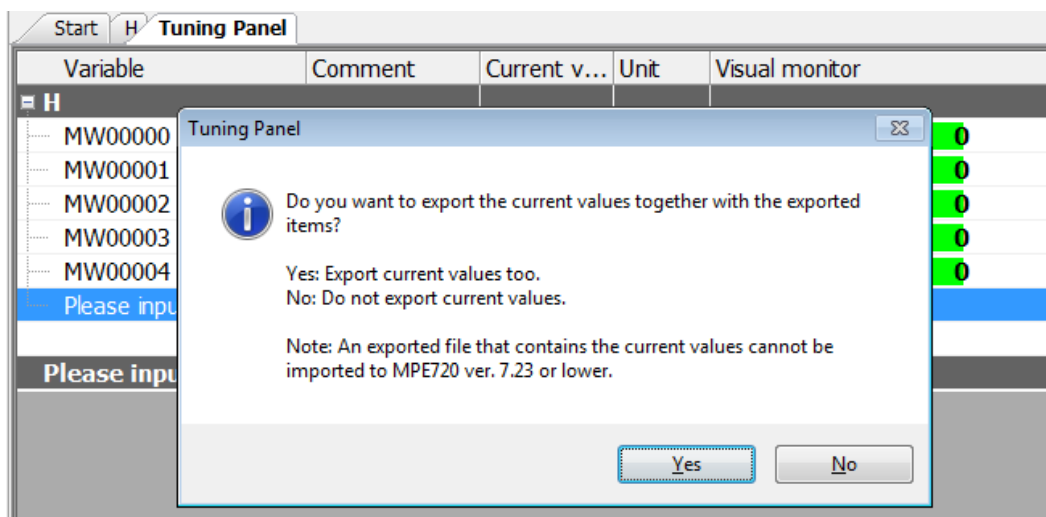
Start | H | Tuning Panel

| Variable | Comment | Current v... | Unit | Visual monitor |
|---|---|---|---|---|
| H | | | | |
| MW00000 | | | | 0 |
| MW00001 | | | | 0 |
| MW00002 | | | | 0 |
| MW00003 | | | | 0 |
| MW00004 | | | | 0 |
| Please inpu | | | | |

Please inpu

Tuning Panel

Do you want to export the current values together with the exported items?

Yes: Export current values too.
No: Do not export current values.

Note: An exported file that contains the current values cannot be imported to MPE720 ver. 7.23 or lower.

Yes No